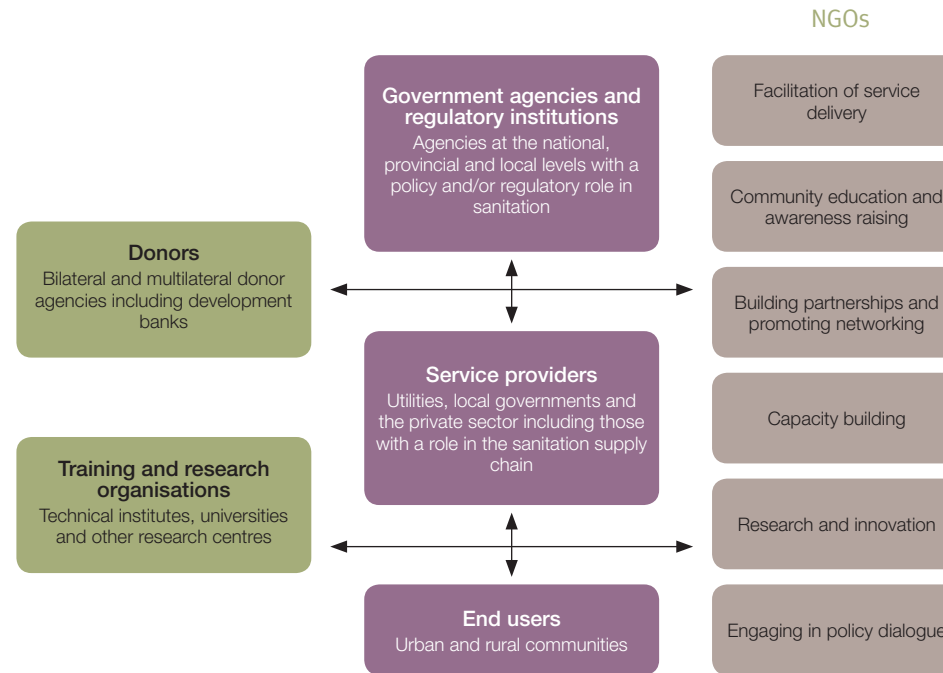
NGOs

Government agencies and regulatory institutions
Agencies at the national, provincial and local levels with a policy and/or regulatory role in sanitation

Facilitation of service delivery

Community education and awareness raising

Donors
Bilateral and multilateral donor agencies including development banks

Building partnerships and promoting networking

Service providers
Utilities, local governments and the private sector including those with a role in the sanitation supply chain

Capacity building

Training and research organisations
Technical institutes, universities and other research centres

Research and innovation

End users
Urban and rural communities

Engaging in policy dialogue